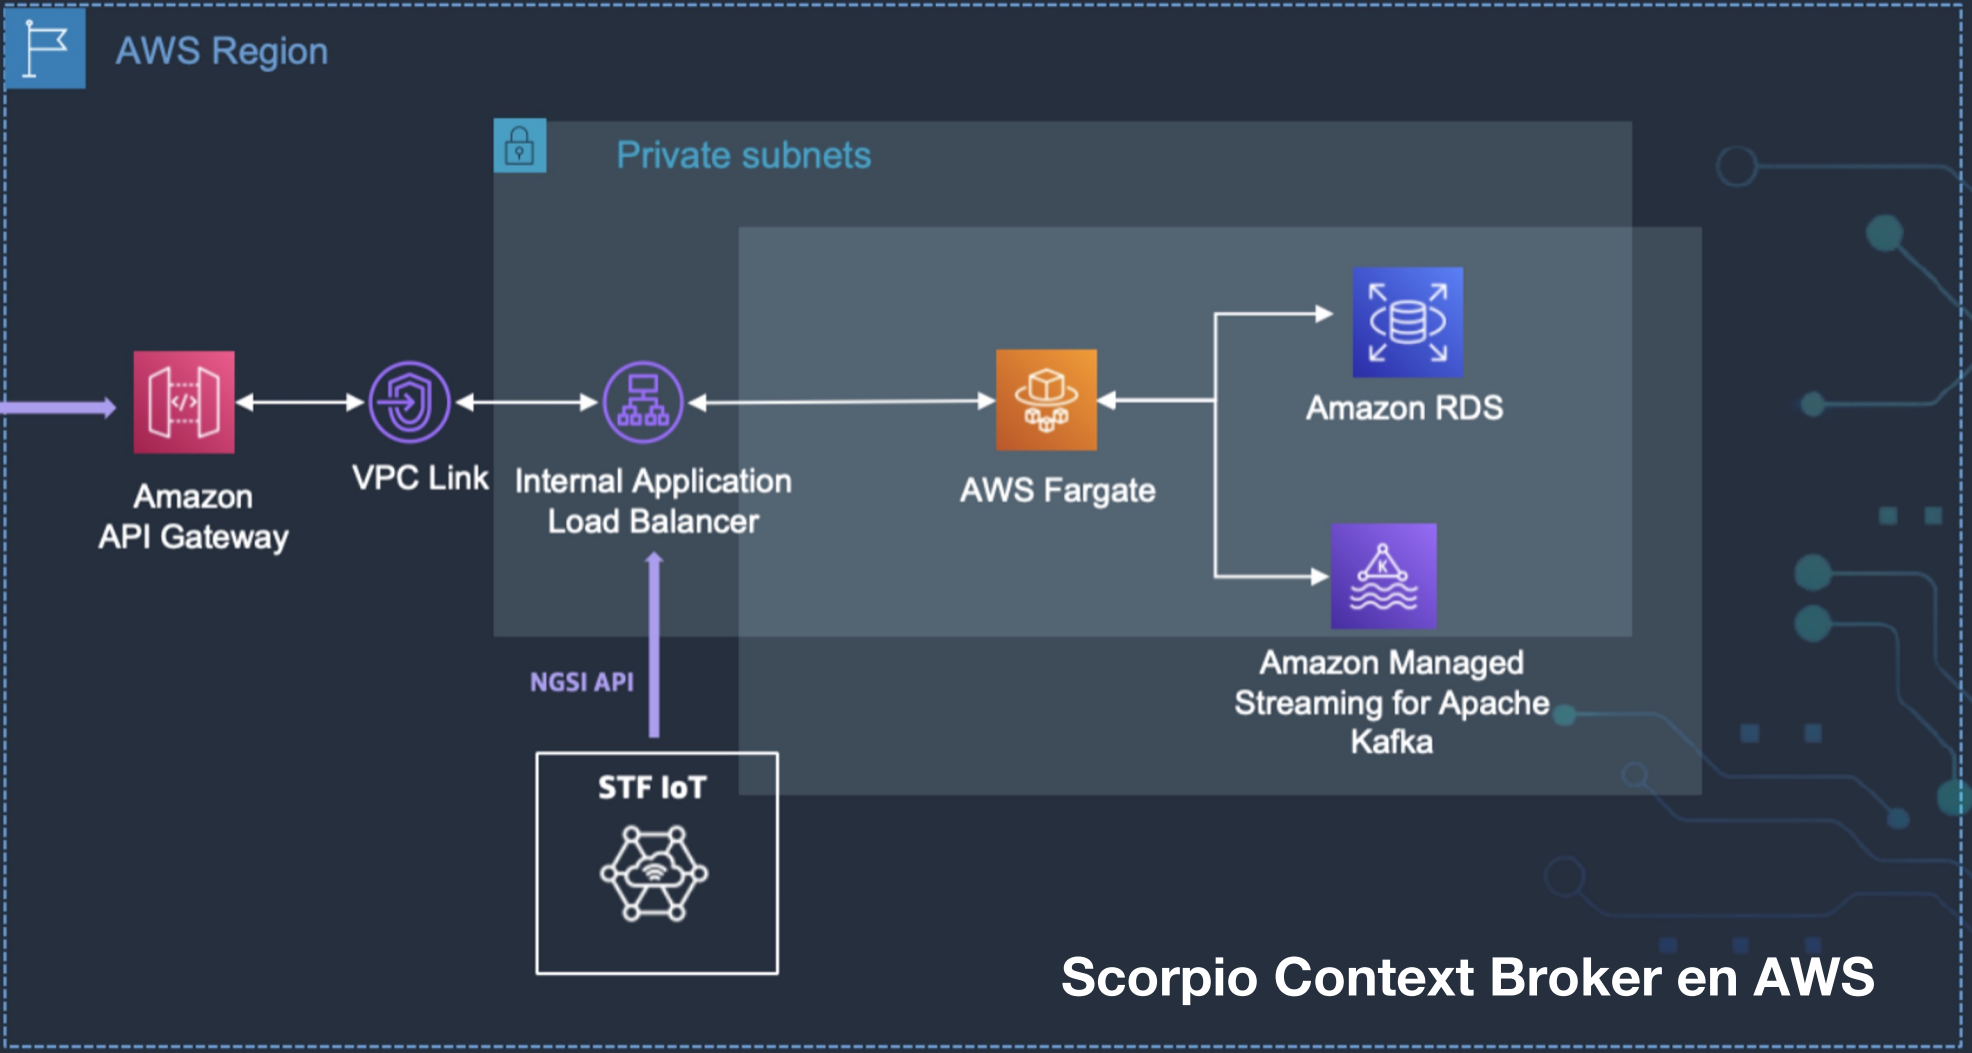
AWS Region

Private subnets

Amazon API Gateway

VPC Link

Internal Application Load Balancer

AWS Fargate

Amazon RDS

Amazon Managed Streaming for Apache Kafka

NGSI API

STF IoT

Scorpio Context Broker en AWS